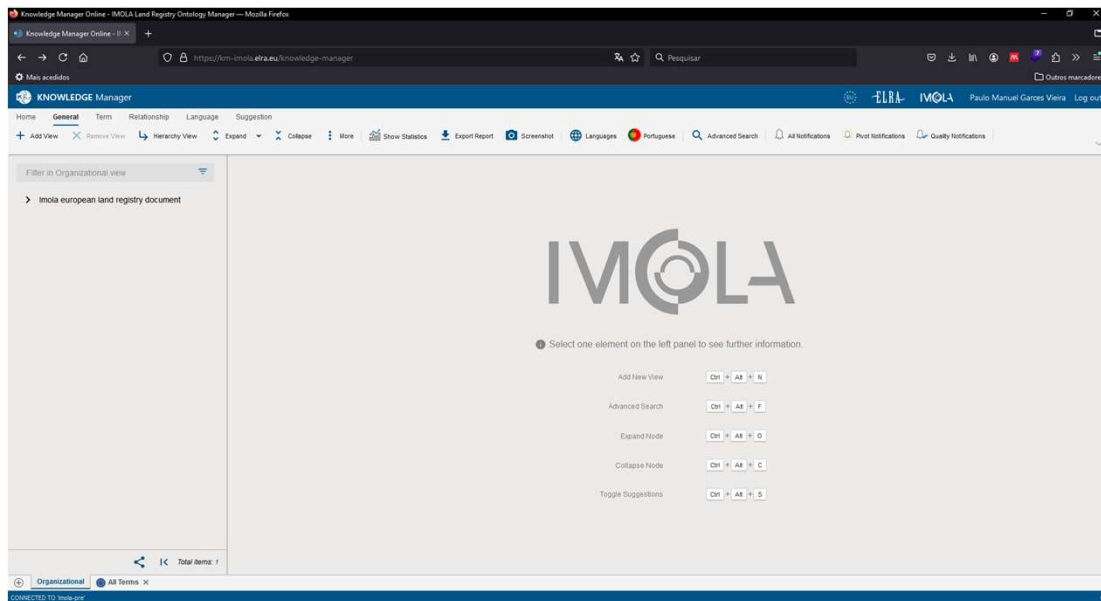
Knowledge Manager Online - IMOLA Land Registry Ontology Manager — Mozilla Firefox

Knowledge Manager Online - II ×

https://km-imola.elra.eu/knowledge-manager

Pesquisar

Mais acedidos

Outros marcadores

KNOWLEDGE Manager

ELRA IMOLA Paulo Manuel Garces Vieira Log out

Home General Term Relationship Language Suggestion

Add View Remove View Hierarchy View Expand Collapse More Show Statistics Export Report Screenshot Languages Portuguese Advanced Search All Notifications Pivot Notifications Quality Notifications

Filter in Organizational view

Imola european land registry document

IMOLA

Select one element on the left panel to see further information.

Add New View Ctrl + Alt + N

Advanced Search Ctrl + Alt + F

Expand Node Ctrl + Alt + O

Collapse Node Ctrl + Alt + C

Toggle Suggestions Ctrl + Alt + S

Total items: 1

Organizational All Terms ×

CONNECTED TO 'imola-pre'